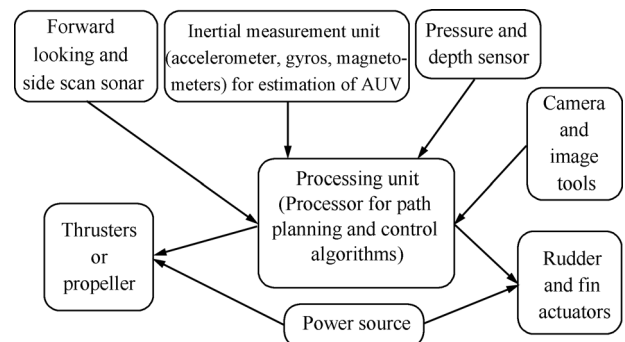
Forward looking and side scan sonar

Inertial measurement unit (accelerometer, gyros, magnetometers) for estimation of AUV

Pressure and depth sensor

Camera and image tools

Processing unit (Processor for path planning and control algorithms)

Thrusters or propeller

Rudder and fin actuators

Power source